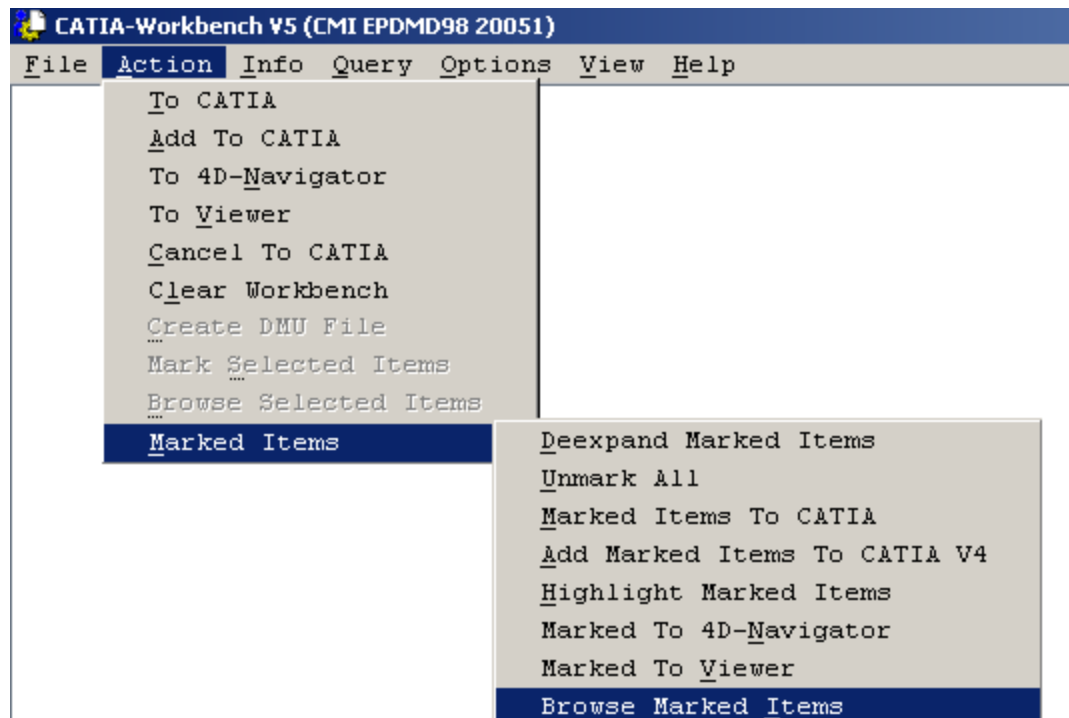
CATIA-Workbench V5 (CMI EPDMD98 20051)

File Action Info Query Options View Help

To CATIA
Add To CATIA
To 4D-Navigator
To Viewer
Cancel To CATIA
Clear Workbench
Create DMU File
Mark Selected Items
Browse Selected Items
Marked Items

Deexpand Marked Items
Unmark All
Marked Items To CATIA
Add Marked Items To CATIA V4
Highlight Marked Items
Marked To 4D-Navigator
Marked To Viewer
Browse Marked Items